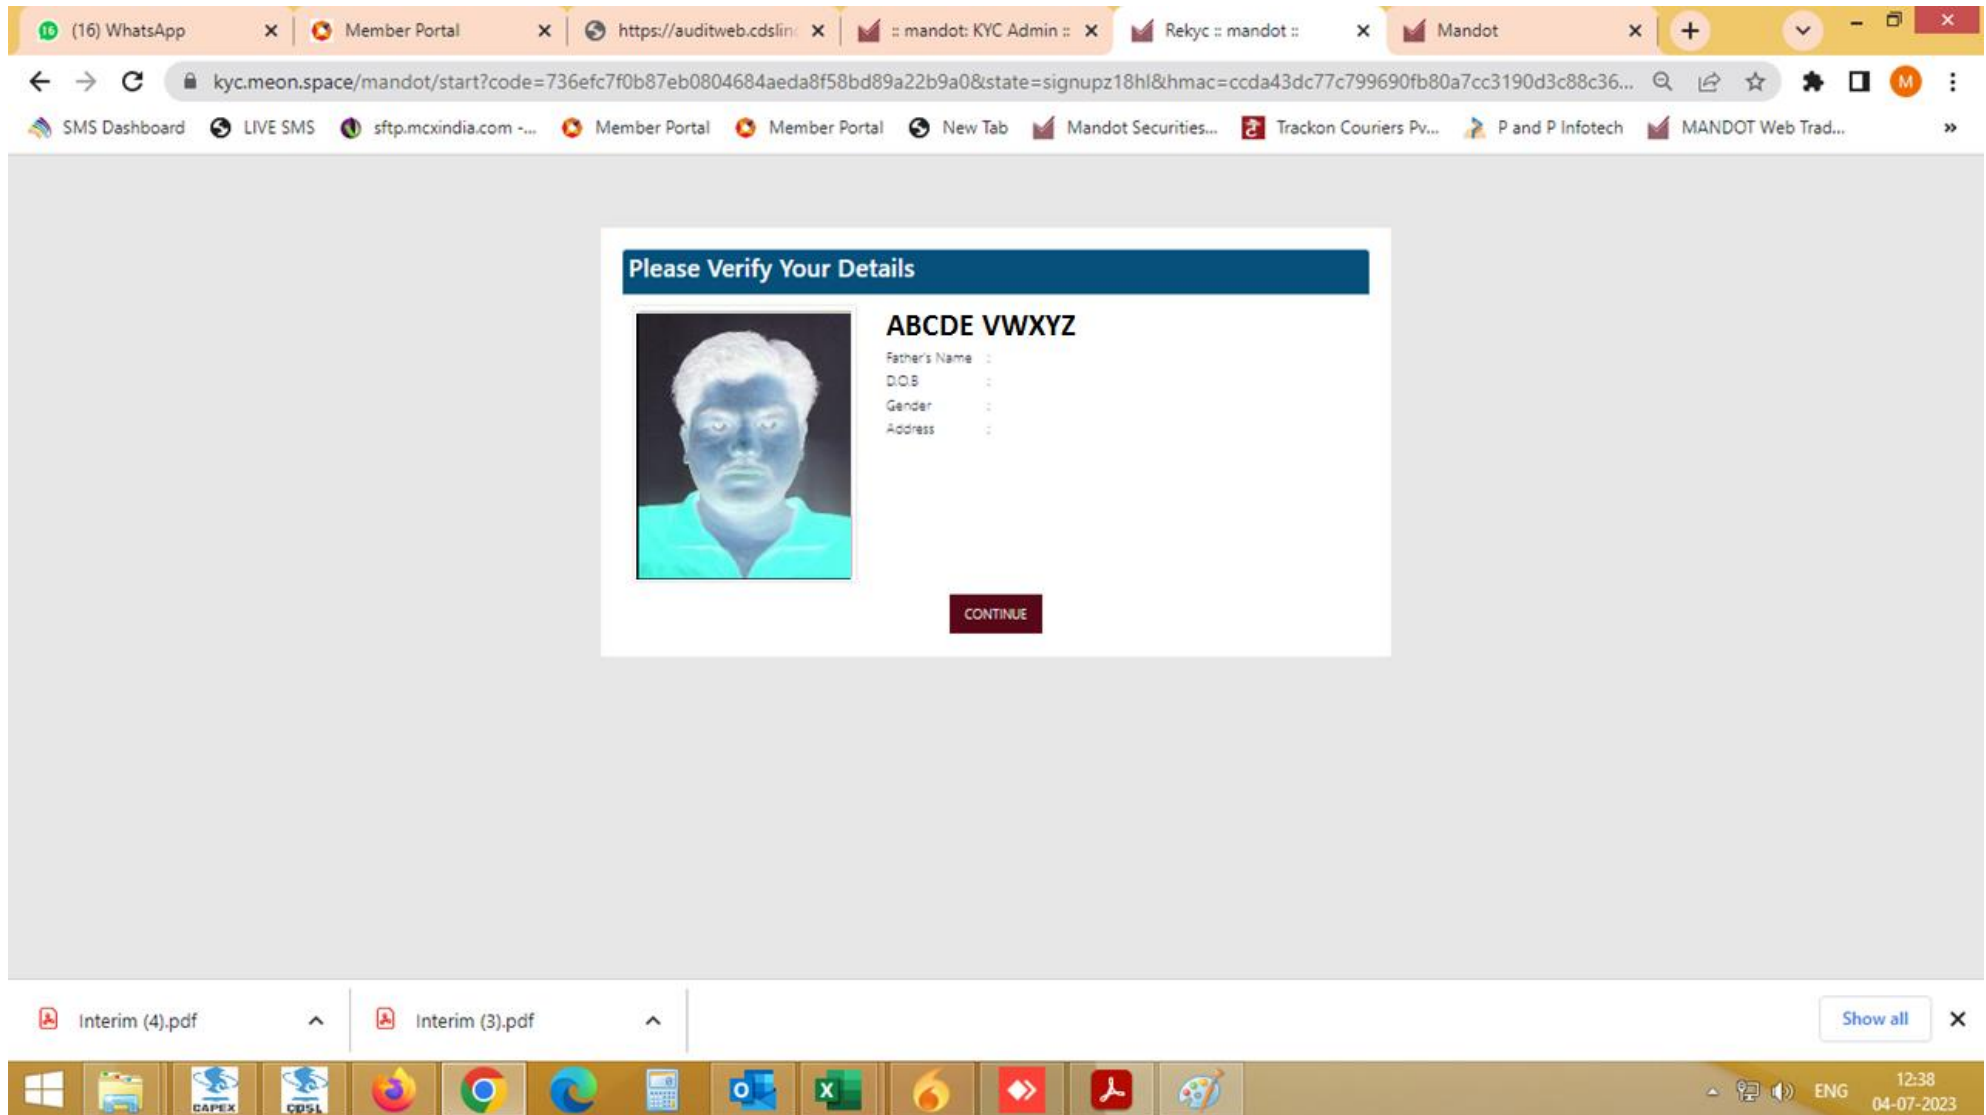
(16) WhatsApp
Member Portal
https://auditweb.cdslin
:: mandot: KYC Admin ::
Rekyc :: mandot ::
Mandot

kyc.meon.space/mandot/start?code=736efc7f0b87eb0804684aeda8f58bd89a22b9a0&state=signupz18hl&hmac=ccda43dc77c799690fb80a7cc3190d3c88c36...

SMS Dashboard | LIVE SMS | sftp.mcxindia.com -... | Member Portal | Member Portal | New Tab | Mandot Securities... | Trackon Couriers Pv... | P and P Infotech | MANDOT Web Trad...

Please Verify Your Details

ABCDE VWXYZ

Father's Name :
D.O.B :
Gender :
Address :

CONTINUE

Interim (4).pdf
Interim (3).pdf
Show all

CAPEX
CDSL

ENG
12:38
04-07-2023